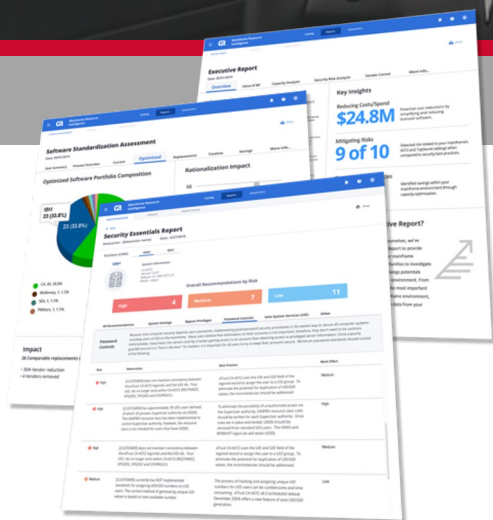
Executive Report

Overview

Key Insights

Reducing Costs/Spend

$24.8M

Mitigating Risks

9 of 10

Software Standardization Assessment

Optimized

Optimized Software Portfolio Composition

IBM
23 (33.8%)

23 (33.8%)

Rationalization Impact

CA, 45, 38.8%
Wellesley, 1, 1.5%
SAS, 1, 1.5%
PMMisc, 1, 1.5%

Impact

26 Comparable replacements

• 50% Vendor reduction
• 4 Vendors removed

Security Essentials Report

Overall Recommendations by Risk

High
4

Medium
7

Low
11

Password Controls

High

High

High

Medium

Medium

Medium

Low

ive Report?